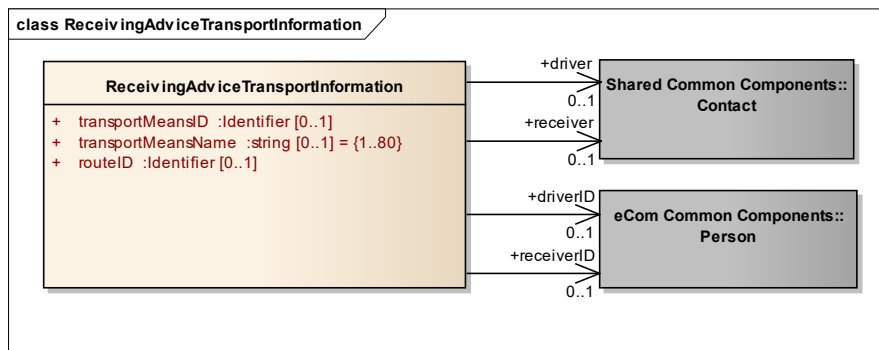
class ReceivingAdviceTransportInformation

ReceivingAdviceTransportInformation

+ transportMeansID :Identifier [0..1]
+ transportMeansName :string [0..1] = {1..80}
+ routeID :Identifier [0..1]

+driver
0..1
+receiver
0..1

Shared Common Components::
Contact

+driverID
0..1
+receiverID
0..1

eCom Common Components::
Person